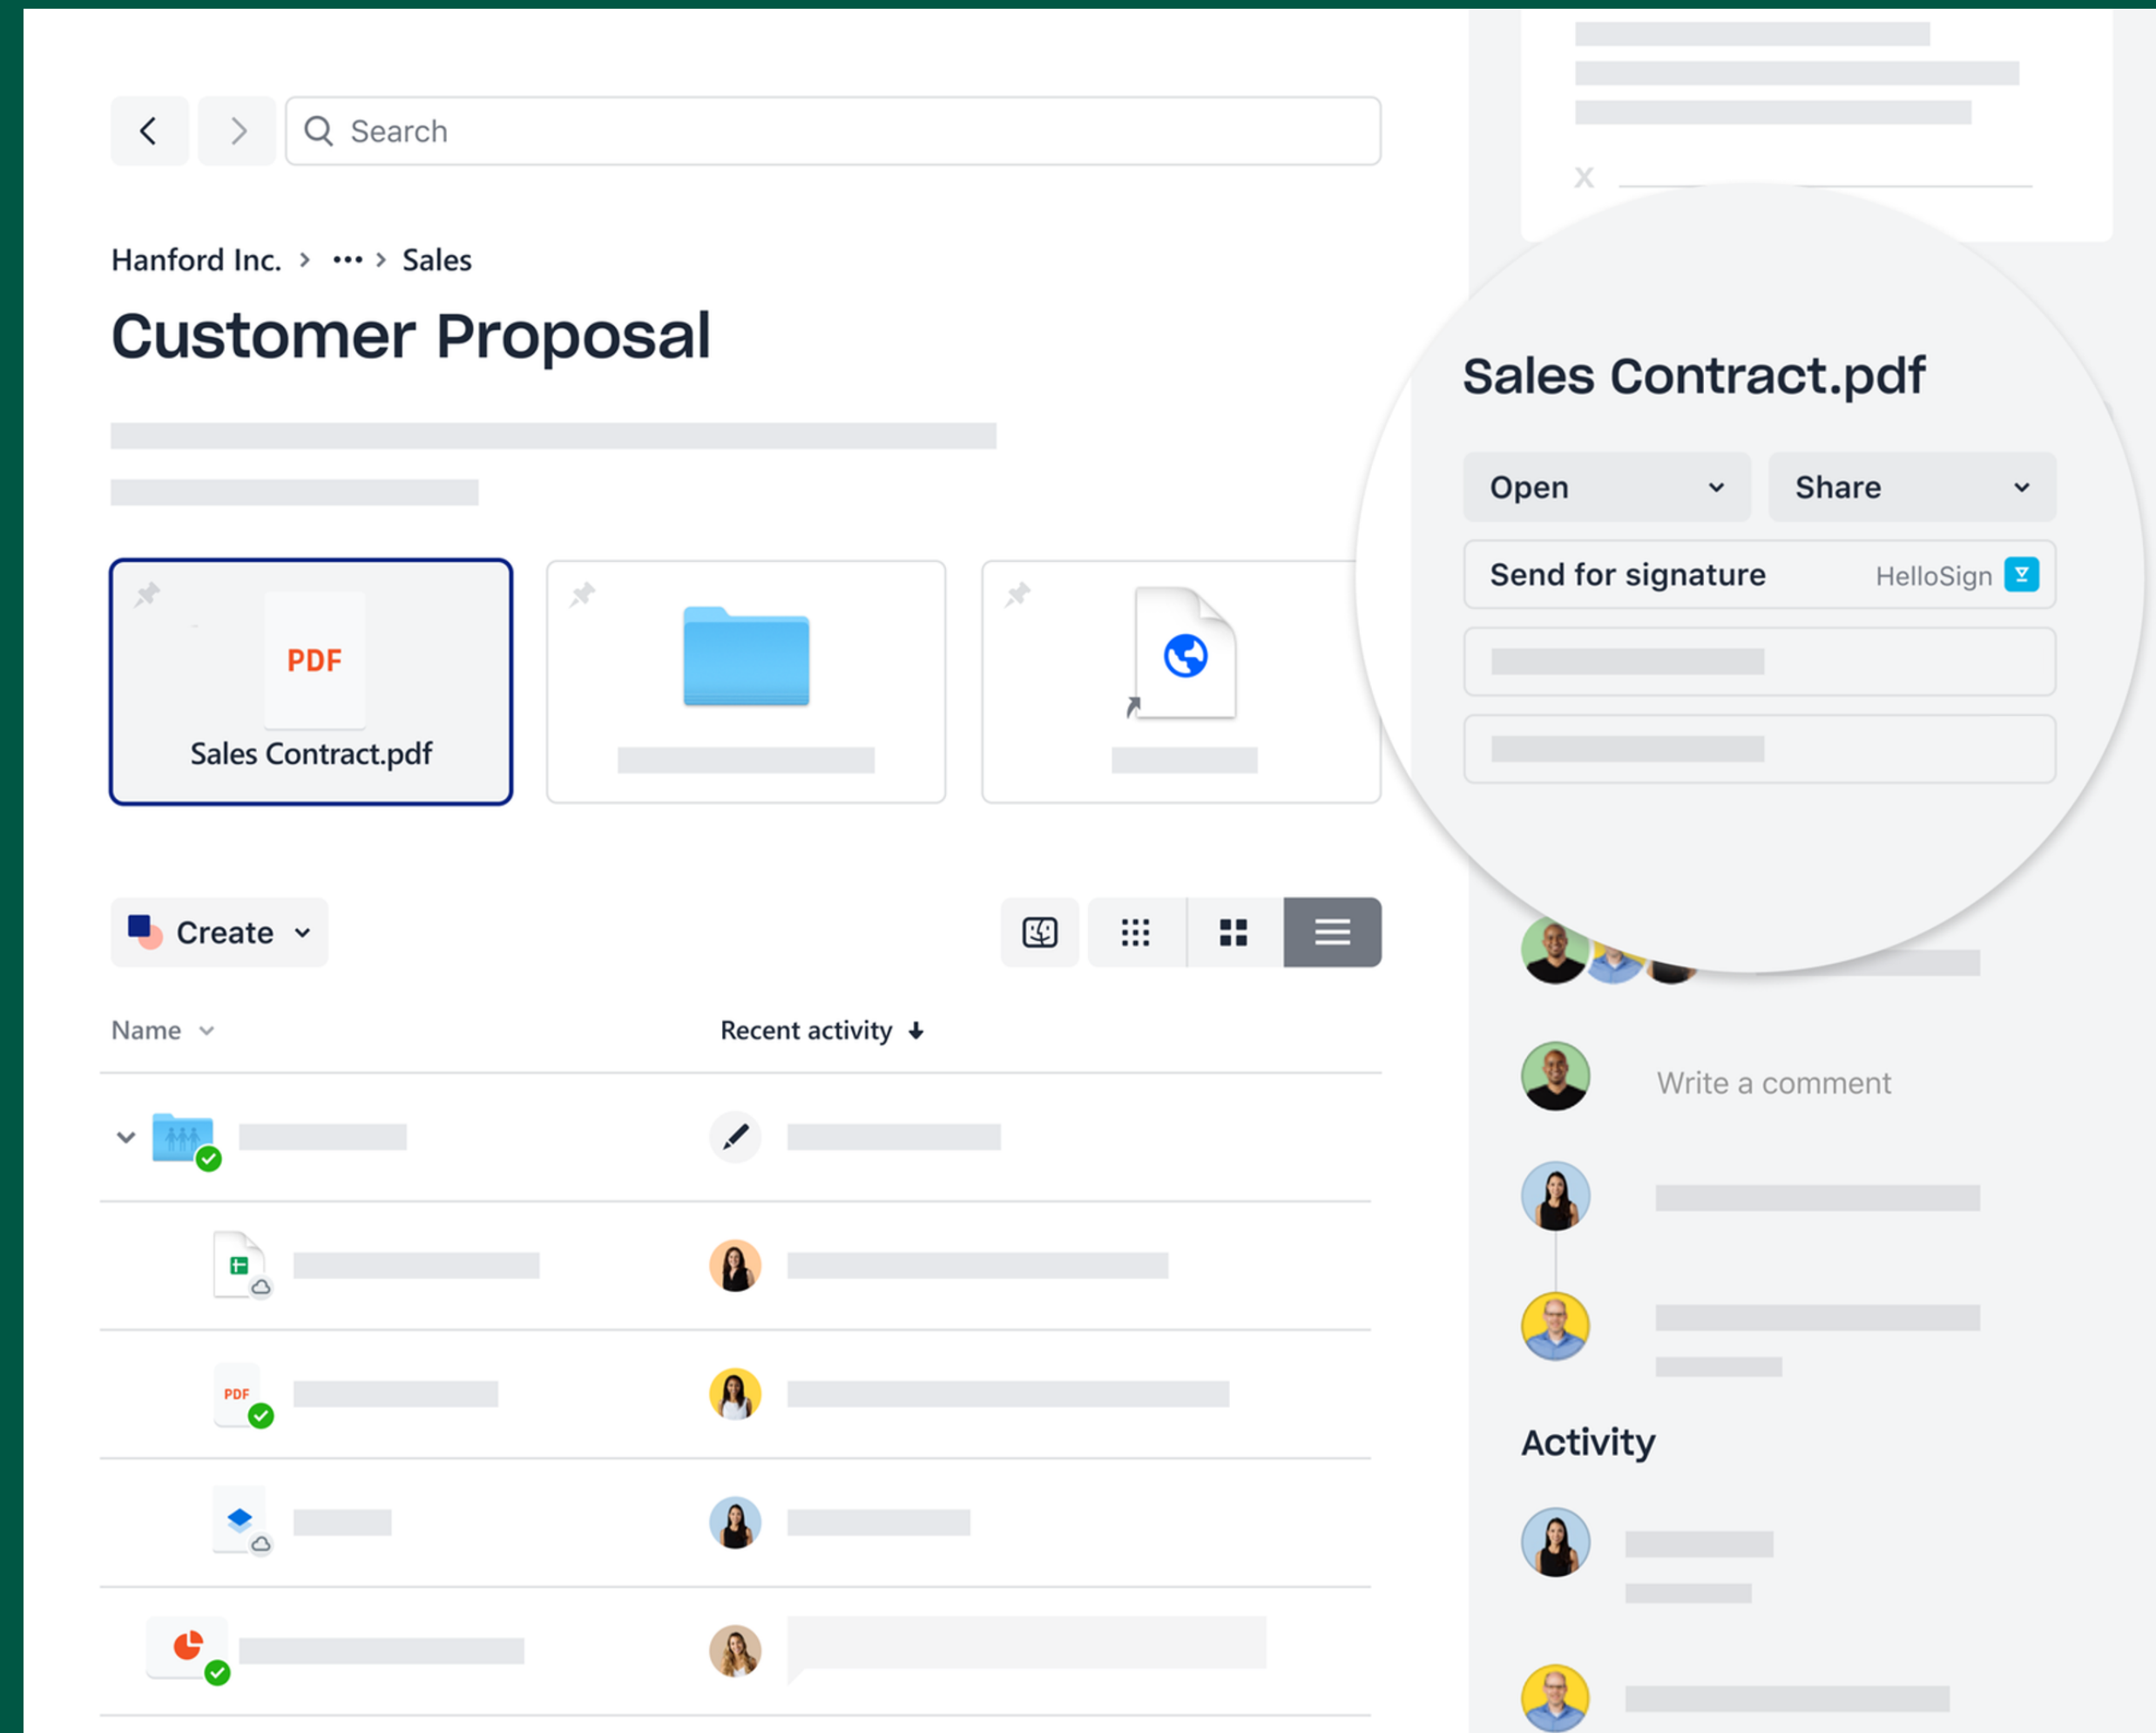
Search

Hanford Inc. > ••• > Sales

Customer Proposal

PDF

Sales Contract.pdf

Create

Name

Recent activity

PDF

x

Sales Contract.pdf

Open

Share

Send for signature

HelloSign

Write a comment

Activity